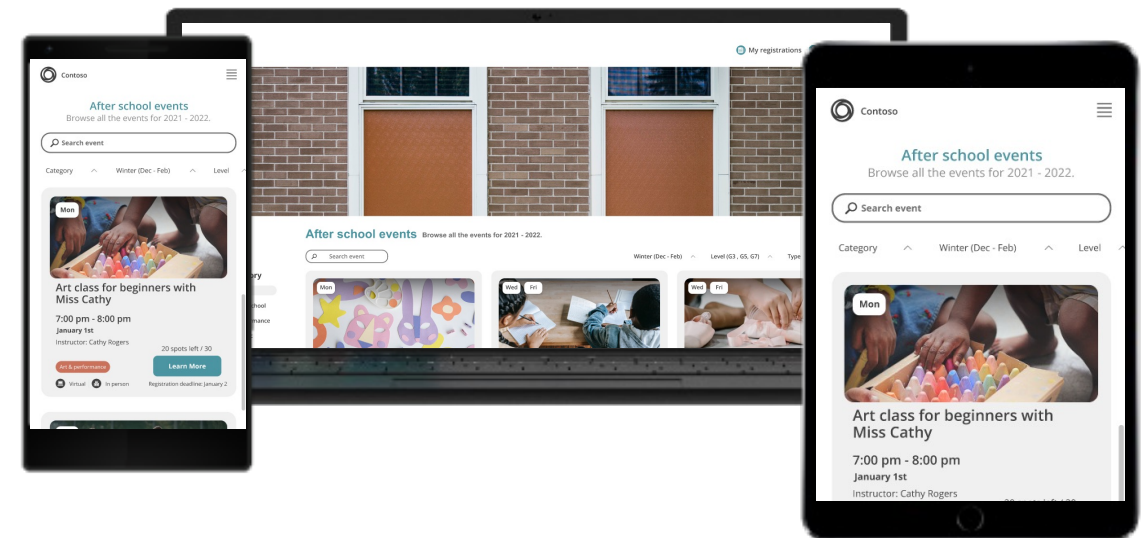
Contoso

After school events
Browse all the events for 2021 - 2022.

Search event

Category
Winter (Dec - Feb)
Level

Mon

Art class for beginners with Miss Cathy

7:00 pm - 8:00 pm
January 1st
Instructor: Cathy Rogers
20 spots left / 30

Art & performance
Learn More

Virtual
In person
Registration deadline: January 2

My registrations

After school events Browse all the events for 2021 - 2022.

Search event

Winter (Dec - Feb)
Level (G3 , G5, G7)
Type

ory
hool
mance

Mon
Wed
Fri
Wed
Fri

Contoso

After school events
Browse all the events for 2021 - 2022.

Search event

Category
Winter (Dec - Feb)
Level

Mon

Art class for beginners with Miss Cathy

7:00 pm - 8:00 pm
January 1st
Instructor: Cathy Rogers